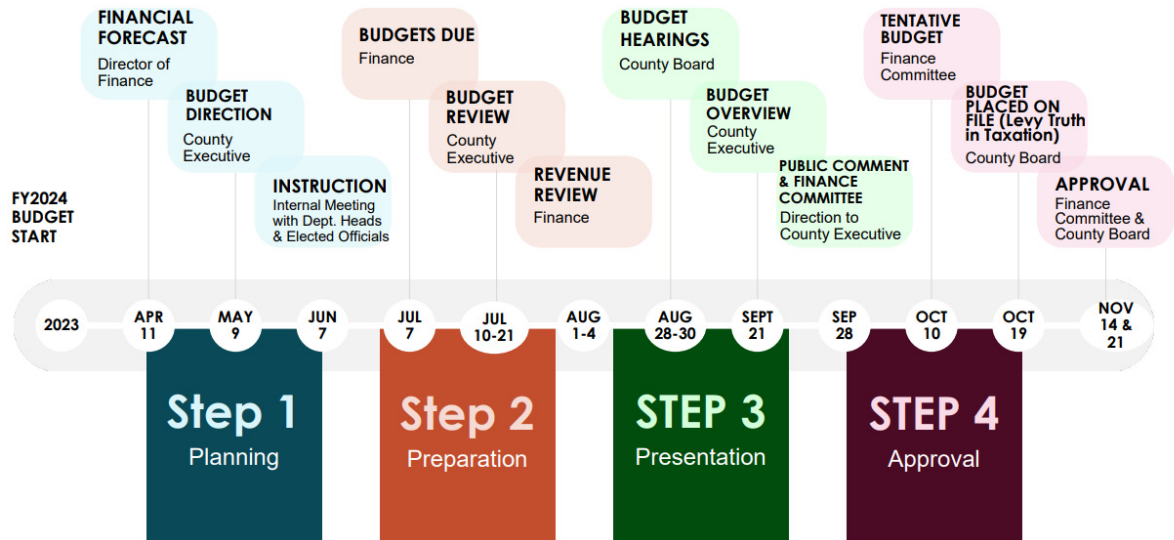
FY2024 BUDGET START

FINANCIAL FORECAST
Director of Finance

BUDGET DIRECTION
County Executive

INSTRUCTION
Internal Meeting with Dept. Heads & Elected Officials

BUDGETS DUE
Finance

BUDGET REVIEW
County Executive

REVENUE REVIEW
Finance

BUDGET HEARINGS
County Board

BUDGET OVERVIEW
County Executive

PUBLIC COMMENT & FINANCE COMMITEE
Direction to County Executive

TENTATIVE BUDGET
Finance Committee

BUDGET PLACED ON FILE (Levy Truth in Taxation)
County Board

APPROVAL
Finance Committee & County Board

2023
APR 11
MAY 9
JUN 7
JUL 7
JUL 10-21
AUG 1-4
AUG 28-30
SEPT 21
SEP 28
OCT 10
OCT 19
NOV 14 & 21

Step 1
Planning

Step 2
Preparation

STEP 3
Presentation

STEP 4
Approval